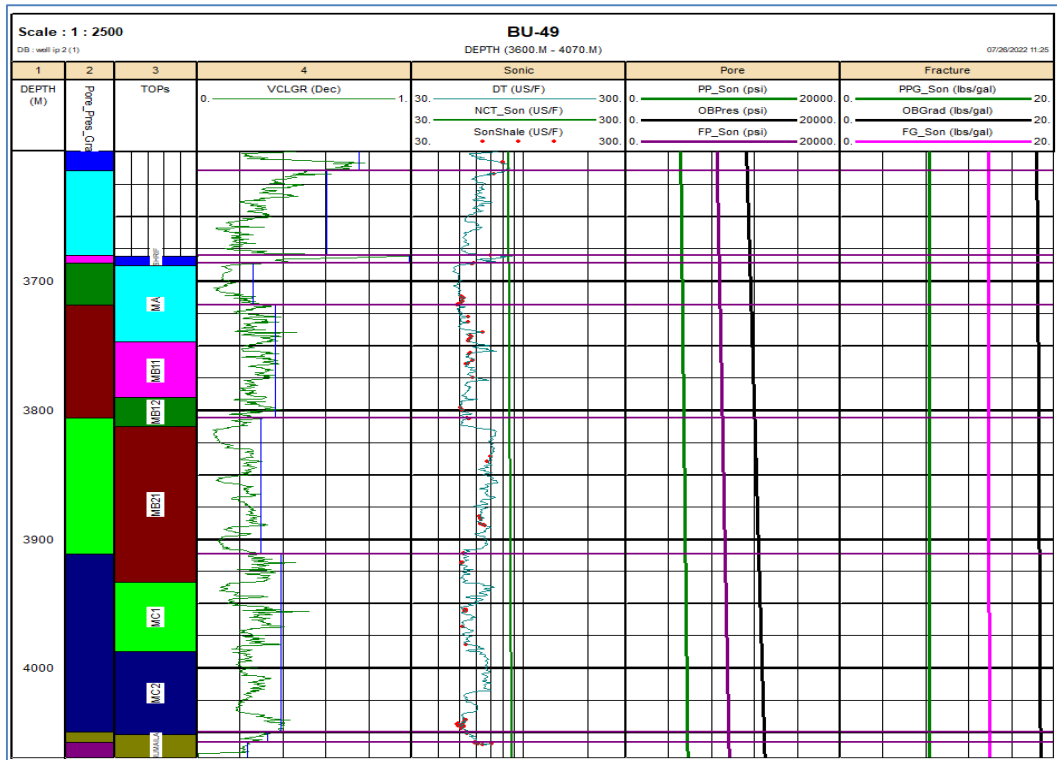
Scale : 1 : 2500

DB : well ip 2 (1)

BU-49

DEPTH (3600.M - 4070.M)

07/26/2022 11:25

| 1 | 2 | 3 | 4 | Sonic | Pore | Fracture |
|---|---|---|---|---|---|---|
| DEPTH (M) | Pore_Pres_Gra | TOPs | 0. VCLGR (Dec) 1. | 30. DT (US/F) 300. | 0. PP_Son (psi) 20000. | 0. PPG_Son (lbs/gal) 20. |
| | | | | 30. NCT_Son (US/F) 300. | 0. OBPres (psi) 20000. | 0. OBGrad (lbs/gal) 20. |
| | | | | 30. SonShale (US/F) 300. | 0. FP_Son (psi) 20000. | 0. FG_Son (lbs/gal) 20. |

3700

3800

3900

4000

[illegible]

MA

MB11

MB12

MB21

MC1

MC2

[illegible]